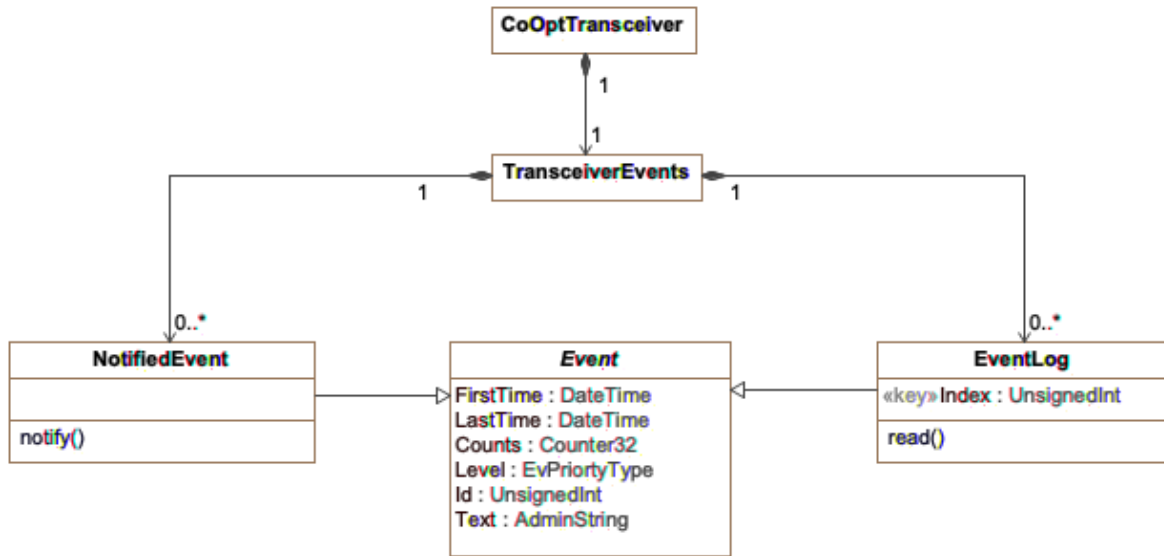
CoOptTransceiver

1

1

TransceiverEvents

1

1

0..*

0..*

NotifiedEvent

notify()

Event

FirstTime : DateTime
LastTime : DateTime
Counts : Counter32
Level : EvPriortyType
Id : UnsignedInt
Text : AdminString

EventLog

«key» Index : UnsignedInt

read()